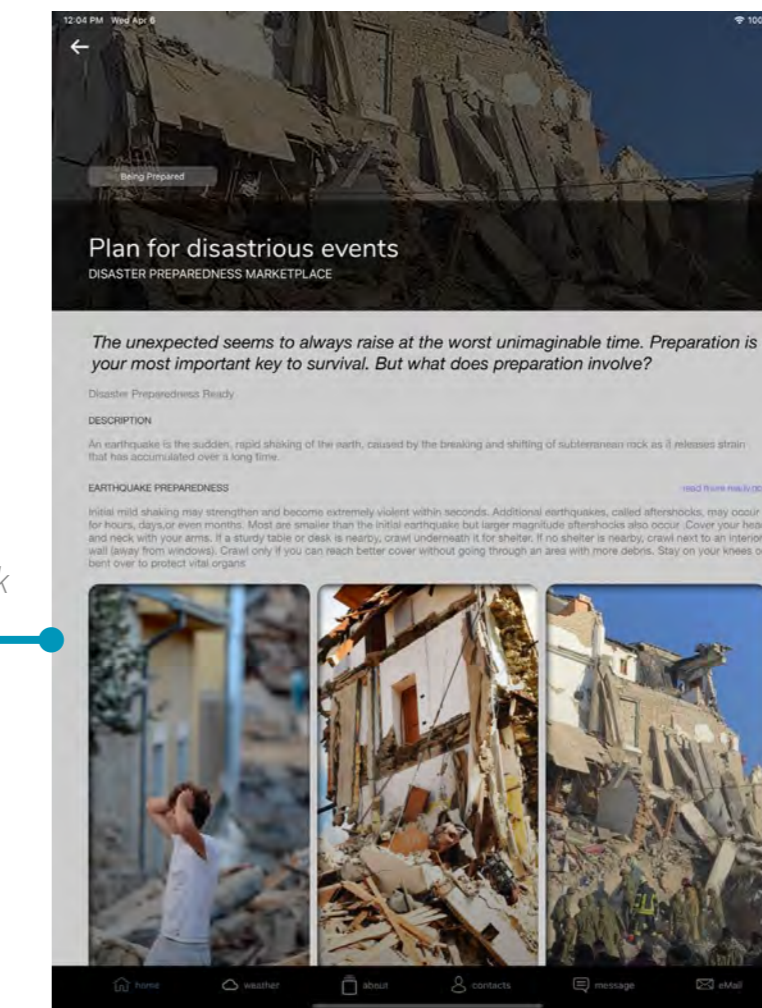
12:04 PM Wed Apr 6

100

Being Prepared

Plan for disastrious events
DISASTER PREPAREDNESS MARKETPLACE

The unexpected seems to always raise at the worst unimaginable time. Preparation is your most important key to survival. But what does preparation involve?

Disaster Preparedness Ready

DESCRIPTION

An earthquake is the sudden, rapid shaking of the earth, caused by the breaking and shifting of subterranean rock as it releases strain that has accumulated over a long time.

EARTHQUAKE PREPAREDNESS

read more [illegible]

Initial mild shaking may strengthen and become extremely violent within seconds. Additional earthquakes, called aftershocks, may occur for hours, days,or even months. Most are smaller than the initial earthquake but larger magnitude aftershocks also occur. Cover your head and neck with your arms. If a sturdy table or desk is nearby, crawl underneath it for shelter. If no shelter is nearby, crawl next to an interior wall (away from windows). Crawl only if you can reach better cover without going through an area with more debris. Stay on your knees or bent over to protect vital organs

home weather about contacts message eMail